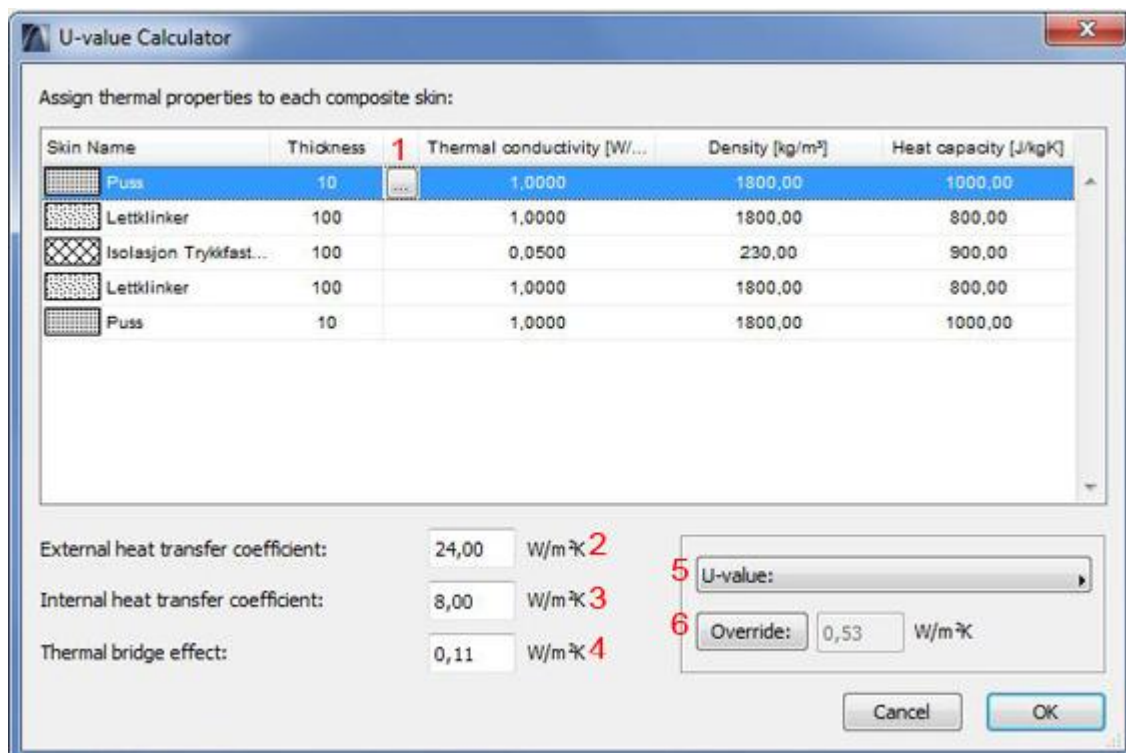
U-value Calculator

Assign thermal properties to each composite skin:

| Skin Name | Thickness | 1 | Thermal conductivity [W/... | Density [kg/m³] | Heat capacity [J/kgK] |
|---|---|---|---|---|---|
| Puss | 10 | ... | 1,0000 | 1800,00 | 1000,00 |
| Lettklinker | 100 | | 1,0000 | 1800,00 | 800,00 |
| Isolasjon Trykkfast... | 100 | | 0,0500 | 230,00 | 900,00 |
| Lettklinker | 100 | | 1,0000 | 1800,00 | 800,00 |
| Puss | 10 | | 1,0000 | 1800,00 | 1000,00 |

External heat transfer coefficient: 24,00 W/m²K 2

Internal heat transfer coefficient: 8,00 W/m²K 3

Thermal bridge effect: 0,11 W/m²K 4

5 U-value:

6 Override: 0,53 W/m²K

Cancel OK